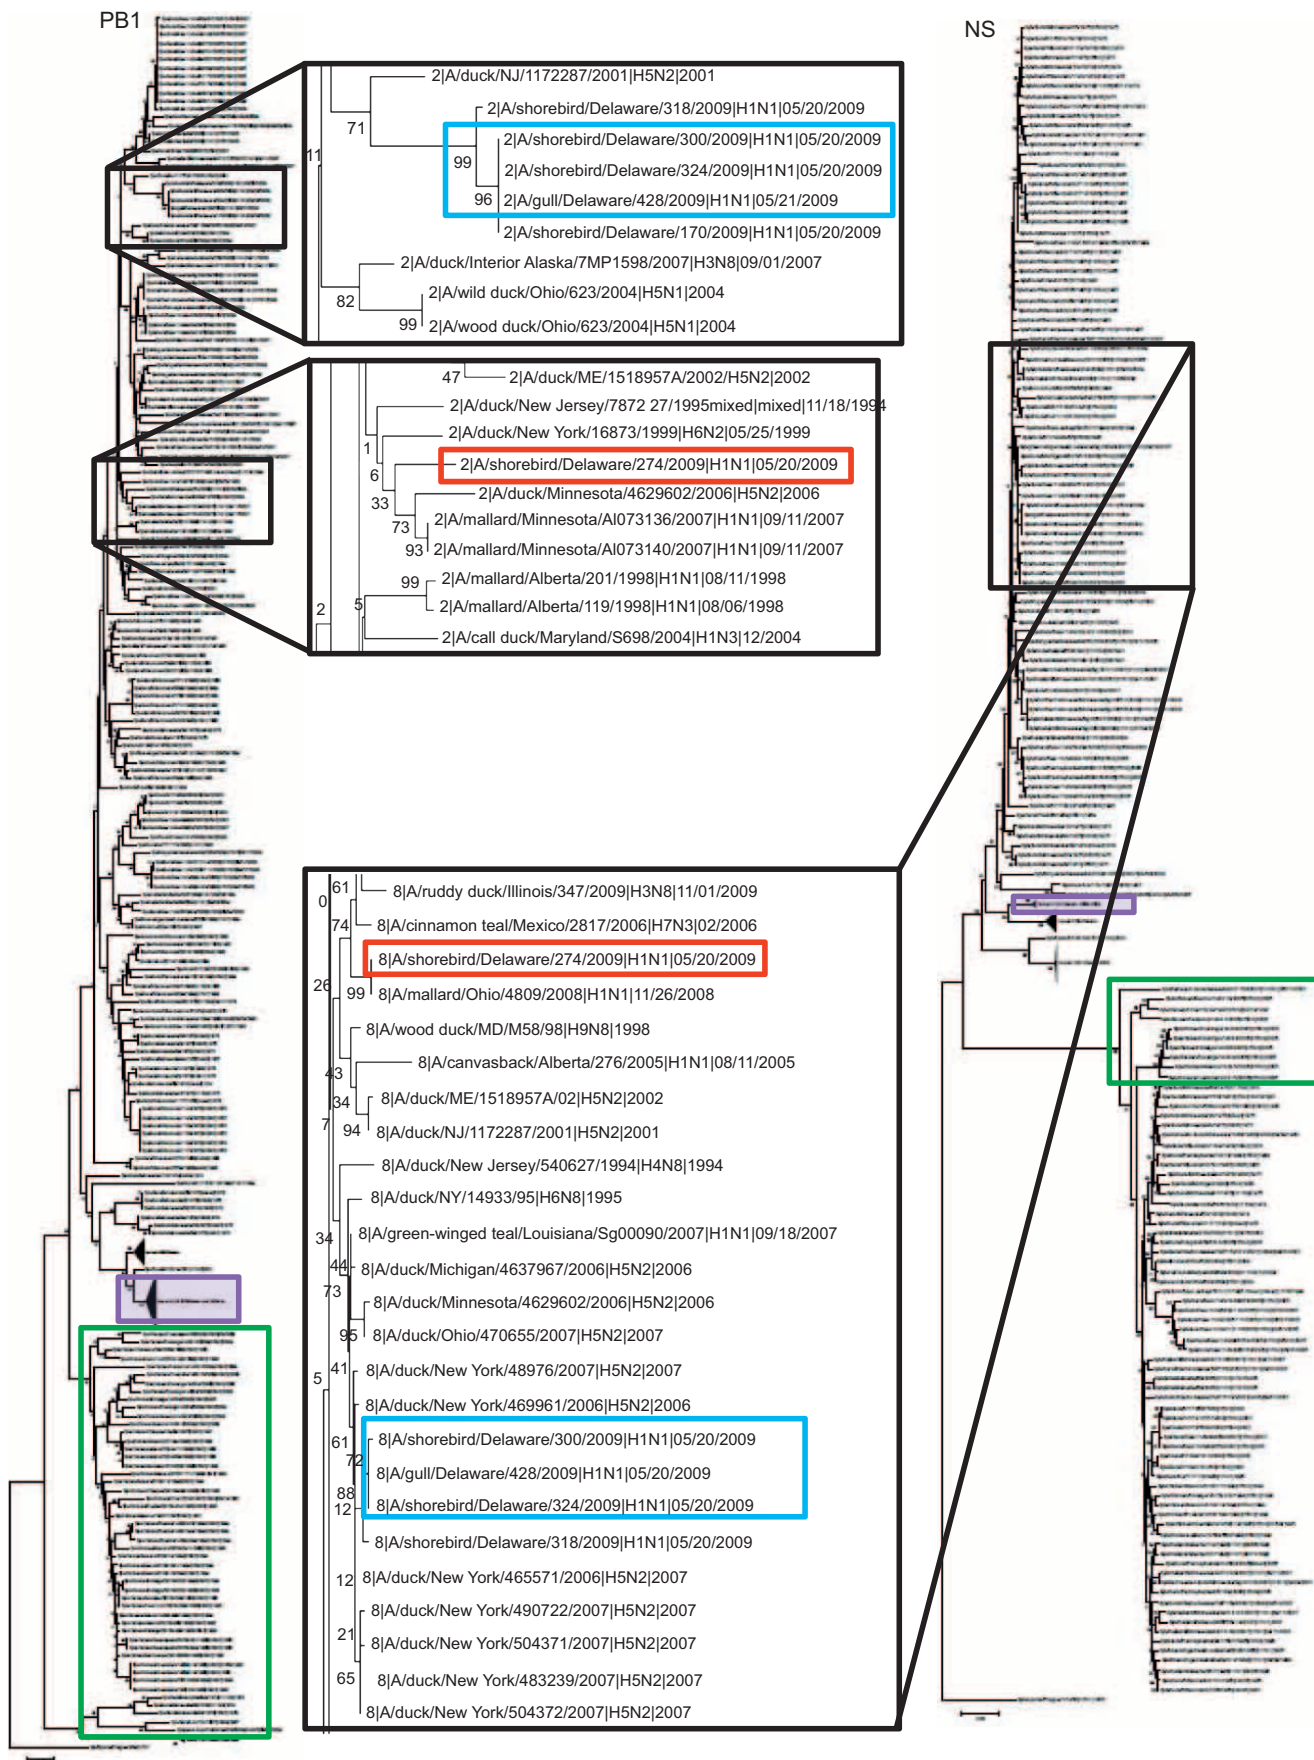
PB1

NS

2|A/duck/NJ/1172287/2001|H5N2|2001
2|A/shorebird/Delaware/318/2009|H1N1|05/20/2009
71
11
2|A/shorebird/Delaware/300/2009|H1N1|05/20/2009
99
2|A/shorebird/Delaware/324/2009|H1N1|05/20/2009
96
2|A/gull/Delaware/428/2009|H1N1|05/21/2009
2|A/shorebird/Delaware/170/2009|H1N1|05/20/2009
2|A/duck/Interior Alaska/7MP1598/2007|H3N8|09/01/2007
82
2|A/wild duck/Ohio/623/2004|H5N1|2004
99
2|A/wood duck/Ohio/623/2004|H5N1|2004

47
2|A/duck/ME/1518957A/2002/H5N2|2002
2|A/duck/New Jersey/7872 27/1995mixed|mixed|11/18/1994
2|A/duck/New York/16873/1999|H6N2|05/25/1999
1
6
2|A/shorebird/Delaware/274/2009|H1N1|05/20/2009
2|A/duck/Minnesota/4629602/2006|H5N2|2006
33
73
2|A/mallard/Minnesota/Al073136/2007|H1N1|09/11/2007
93
2|A/mallard/Minnesota/Al073140/2007|H1N1|09/11/2007
99
2|A/mallard/Alberta/201/1998|H1N1|08/11/1998
5
2
2|A/mallard/Alberta/119/1998|H1N1|08/06/1998
2|A/call duck/Maryland/S698/2004|H1N3|12/2004

61
0
8|A/ruddy duck/Illinois/347/2009|H3N8|11/01/2009
74
8|A/cinnamon teal/Mexico/2817/2006|H7N3|02/2006
8|A/shorebird/Delaware/274/2009|H1N1|05/20/2009
26
99
8|A/mallard/Ohio/4809/2008|H1N1|11/26/2008
8|A/wood duck/MD/M58/98|H9N8|1998
8|A/canvasback/Alberta/276/2005|H1N1|08/11/2005
43
34
8|A/duck/ME/1518957A/02|H5N2|2002
7
94
8|A/duck/NJ/1172287/2001|H5N2|2001
8|A/duck/New Jersey/540627/1994|H4N8|1994
8|A/duck/NY/14933/95|H6N8|1995
8|A/green-winged teal/Louisiana/Sg00090/2007|H1N1|09/18/2007
34
44
8|A/duck/Michigan/4637967/2006|H5N2|2006
73
8|A/duck/Minnesota/4629602/2006|H5N2|2006
95
8|A/duck/Ohio/470655/2007|H5N2|2007
41
5
8|A/duck/New York/48976/2007|H5N2|2007
8|A/duck/New York/469961/2006|H5N2|2006
61
8|A/shorebird/Delaware/300/2009|H1N1|05/20/2009
72
8|A/gull/Delaware/428/2009|H1N1|05/20/2009
88
12
8|A/shorebird/Delaware/324/2009|H1N1|05/20/2009
8|A/shorebird/Delaware/318/2009|H1N1|05/20/2009
12
8|A/duck/New York/465571/2006|H5N2|2007
8|A/duck/New York/490722/2007|H5N2|2007
21
8|A/duck/New York/504371/2007|H5N2|2007
65
8|A/duck/New York/483239/2007|H5N2|2007
8|A/duck/New York/504372/2007|H5N2|2007